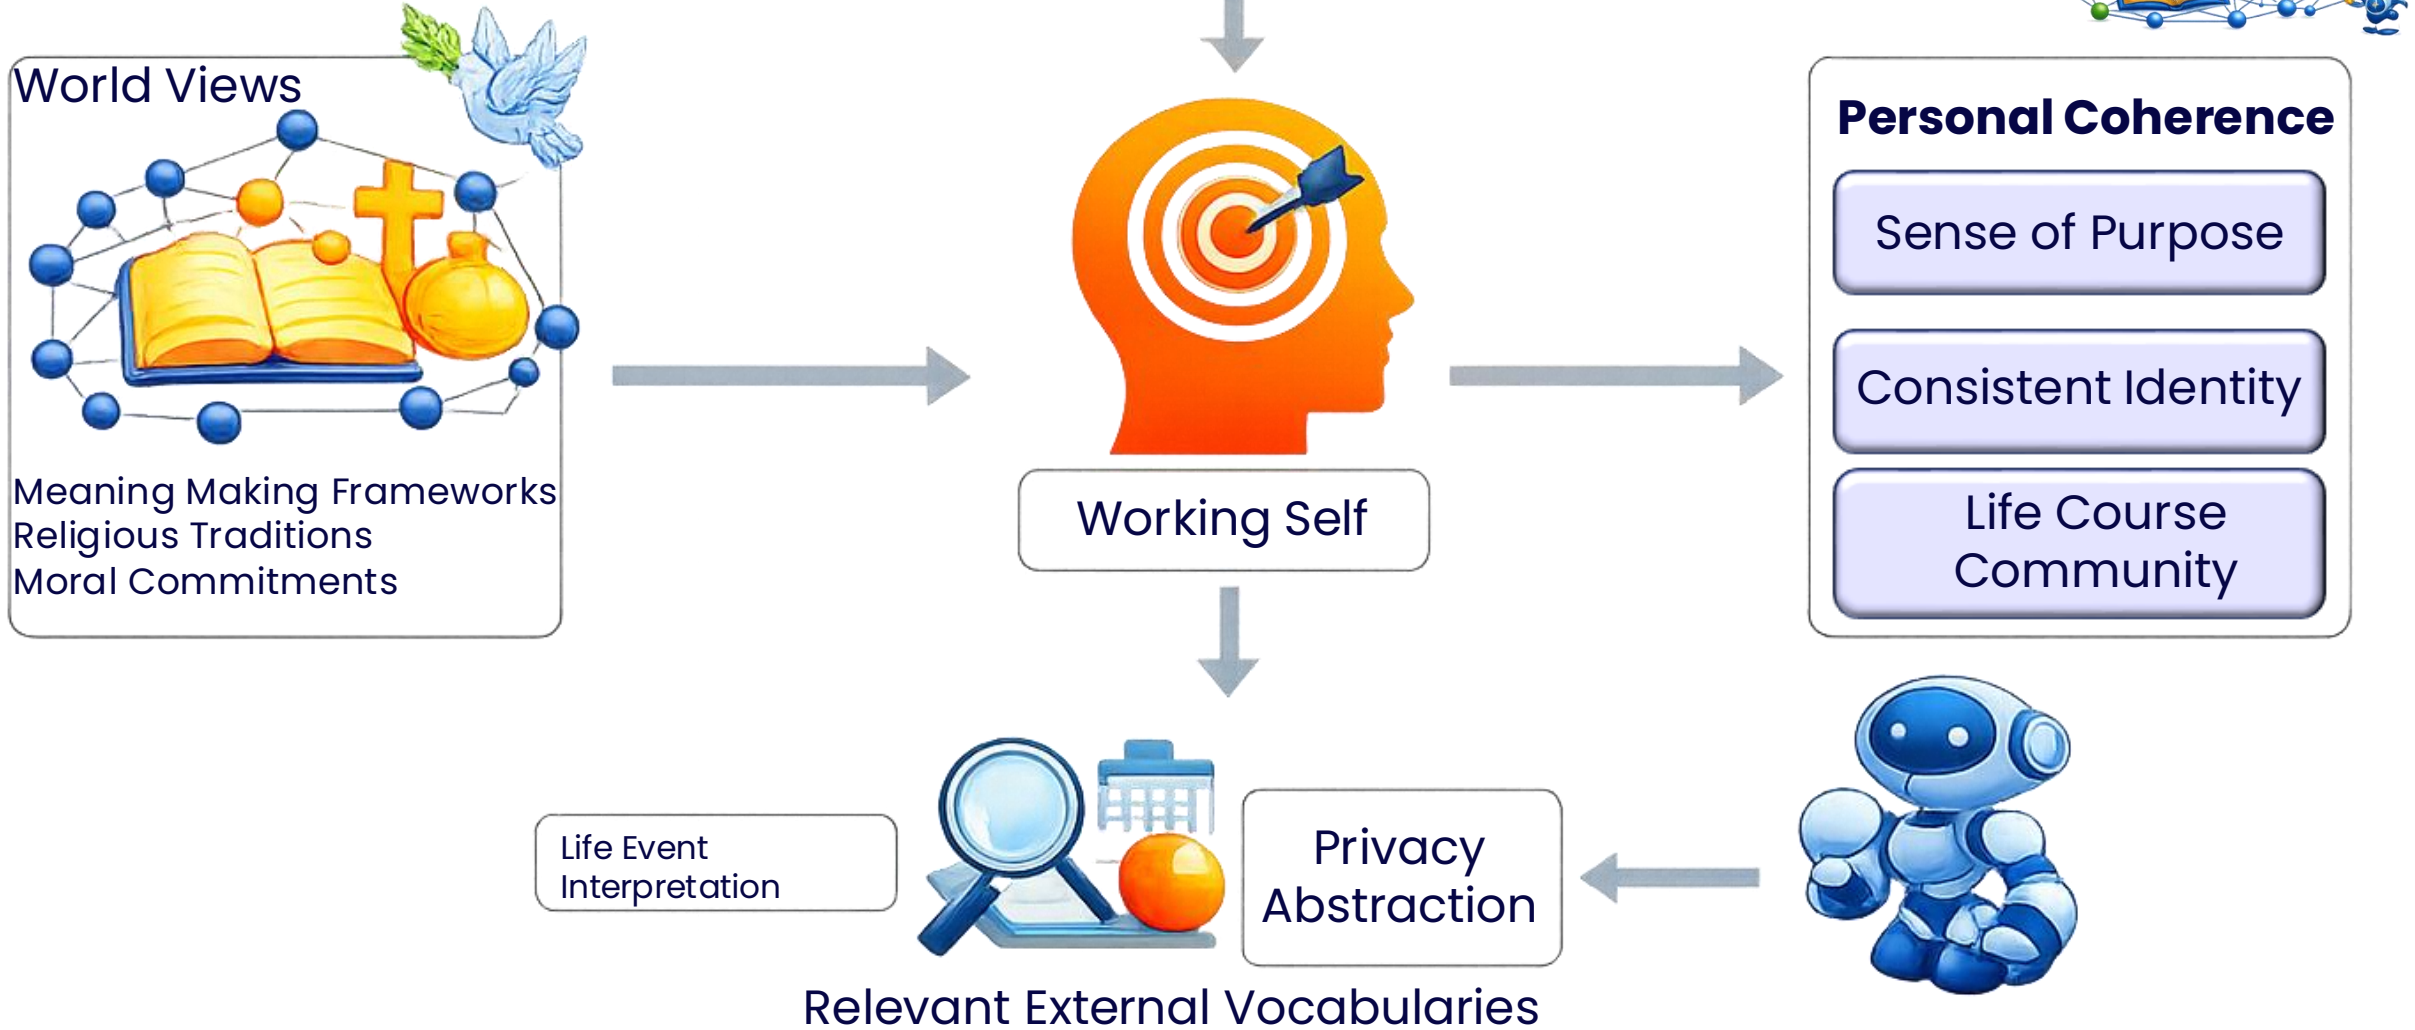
World Views

Meaning Making Frameworks
Religious Traditions
Moral Commitments

Working Self

Personal Coherence

Sense of Purpose

Consistent Identity

Life Course Community

Life Event Interpretation

Privacy Abstraction

Relevant External Vocabularies